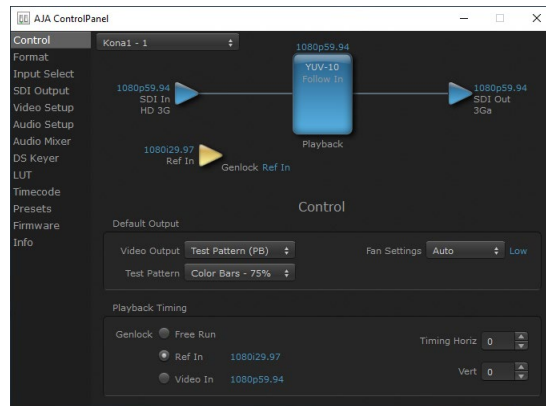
AJA ControlPanel

Control
Format
Input Select
SDI Output
Video Setup
Audio Setup
Audio Mixer
DS Keyer
LUT
Timecode
Presets
Firmware
Info

Kona1 - 1

1080p59.94
YUV-10
Follow In

1080p59.94
SDI In
HD 3G

1080p59.94
SDI Out
3Ga

Playback

1080i29.97
Ref In

Genlock Ref In

Control

Default Output

Video Output Test Pattern (PB)

Fan Settings Auto Low

Test Pattern Color Bars - 75%

Playback Timing

Genlock Free Run

Ref In 1080i29.97

Video In 1080p59.94

Timing Horiz 0

Vert 0